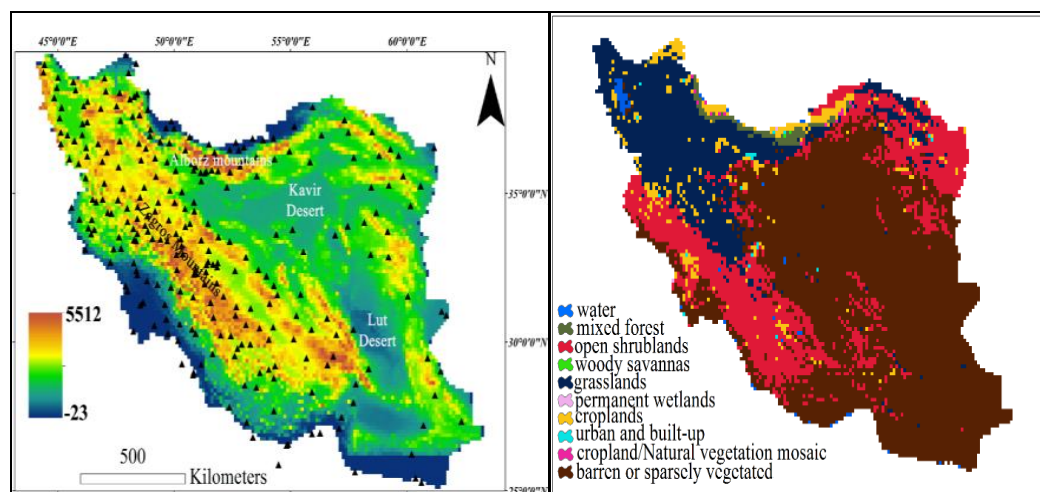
45°0'0"E
50°0'0"E
55°0'0"E
60°0'0"E
N
Alborz mountains
Kavir Desert
35°0'0"N
Zagros Mountains
5512
Lut Desert
30°0'0"N
-23
500
Kilometers
25°0'0"N

water
mixed forest
open shrublands
woody savannas
grasslands
permanent wetlands
croplands
urban and built-up
cropland/Natural vegetation mosaic
barren or sparsely vegetated